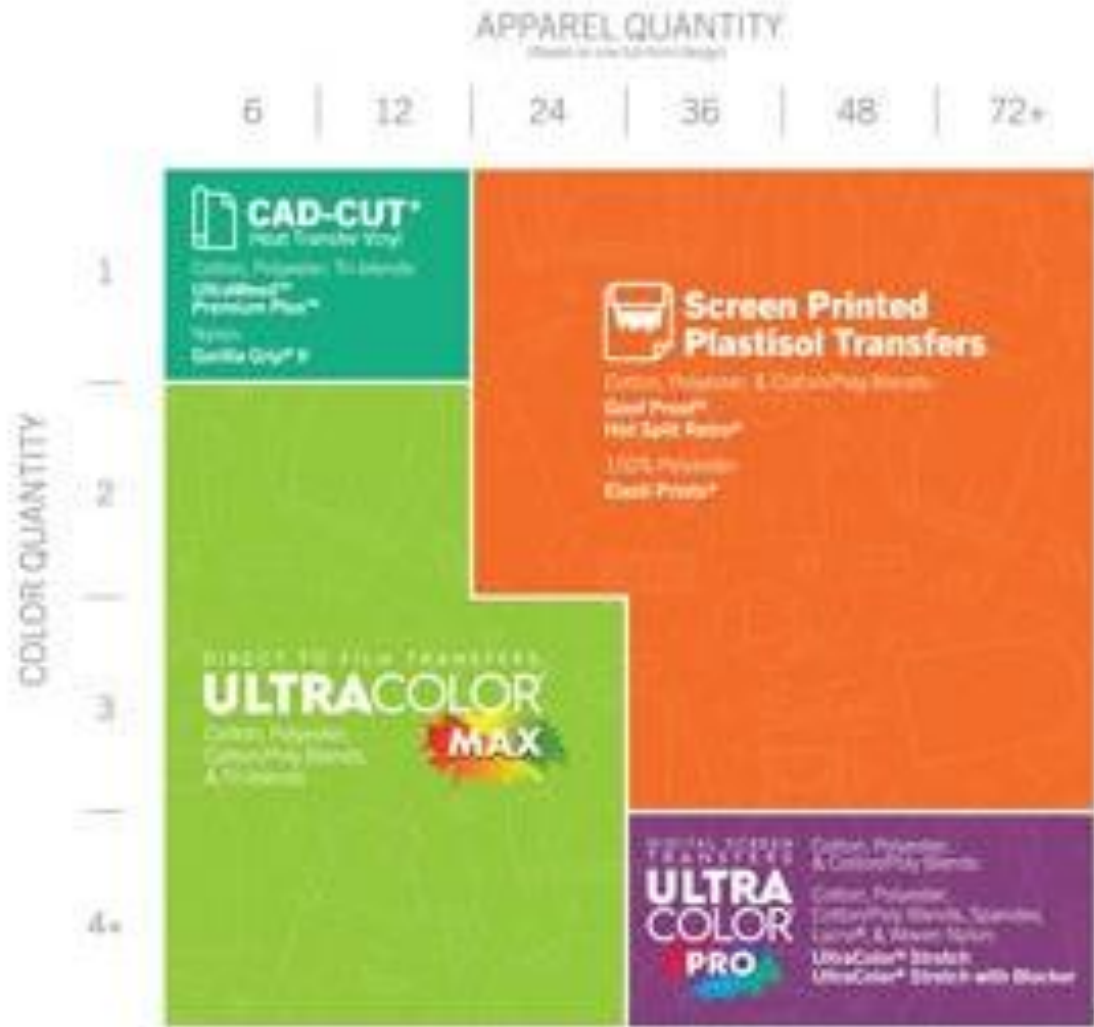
APPAREL QUANTITY
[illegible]

6 | 12 | 24 | 36 | 48 | 72+

COLOR QUANTITY

1

2

3

4+

CAD-CUT®
Heat Transfer Vinyl
Cotton, Polyester, Tri-blends
UltraWeed™
Premium Plus™
Nylon
Gorilla Grip® II

Screen Printed Plastisol Transfers
Cotton, Polyester, & Cotton/Poly Blends
Goof Proof®
Hot Split Retro®
100% Polyester
Elasti Prints®

DIRECT TO FILM TRANSFERS
ULTRACOLOR®
MAX
Cotton, Polyester, Cotton/Poly Blends, & Tri-blends

DIGITAL SCREEN TRANSFERS
ULTRA COLOR
PRO
Cotton, Polyester, & Cotton/Poly Blends
Cotton, Polyester, Cotton/Poly Blends, Spandex, Lycra®, & Woven Nylon
UltraColor® Stretch
UltraColor® Stretch with Blocker